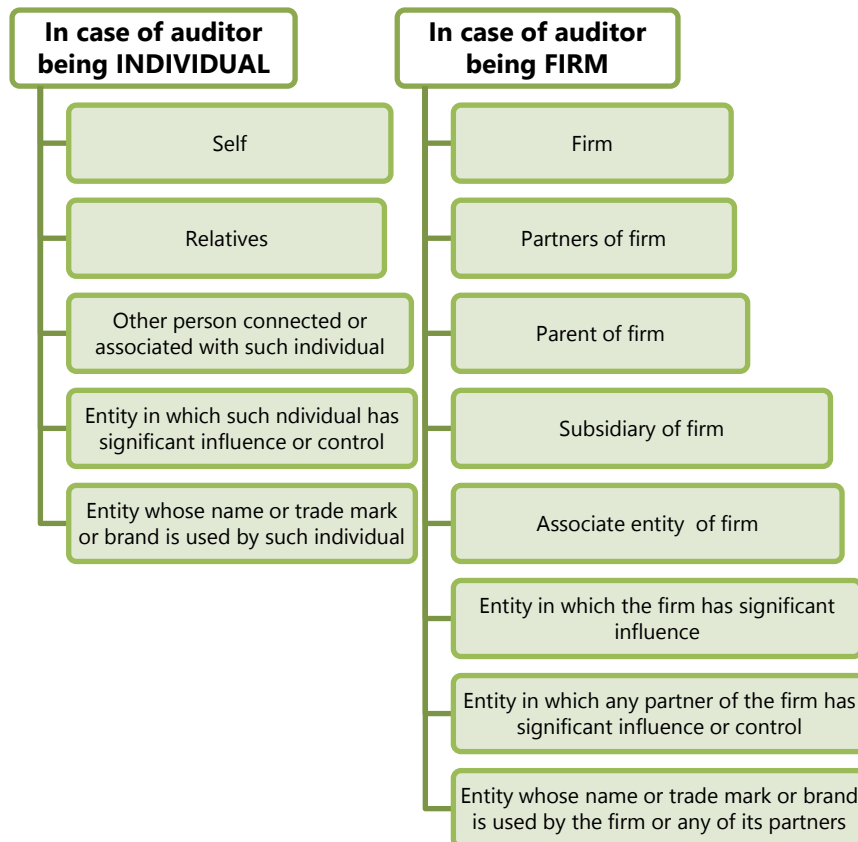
In case of auditor being INDIVIDUAL

Self

Relatives

Other person connected or associated with such individual

Entity in which such ndividual has significant influence or control

Entity whose name or trade mark or brand is used by such individual

In case of auditor being FIRM

Firm

Partners of firm

Parent of firm

Subsidiary of firm

Associate entity of firm

Entity in which the firm has significant influence

Entity in which any partner of the firm has significant influence or control

Entity whose name or trade mark or brand is used by the firm or any of its partners